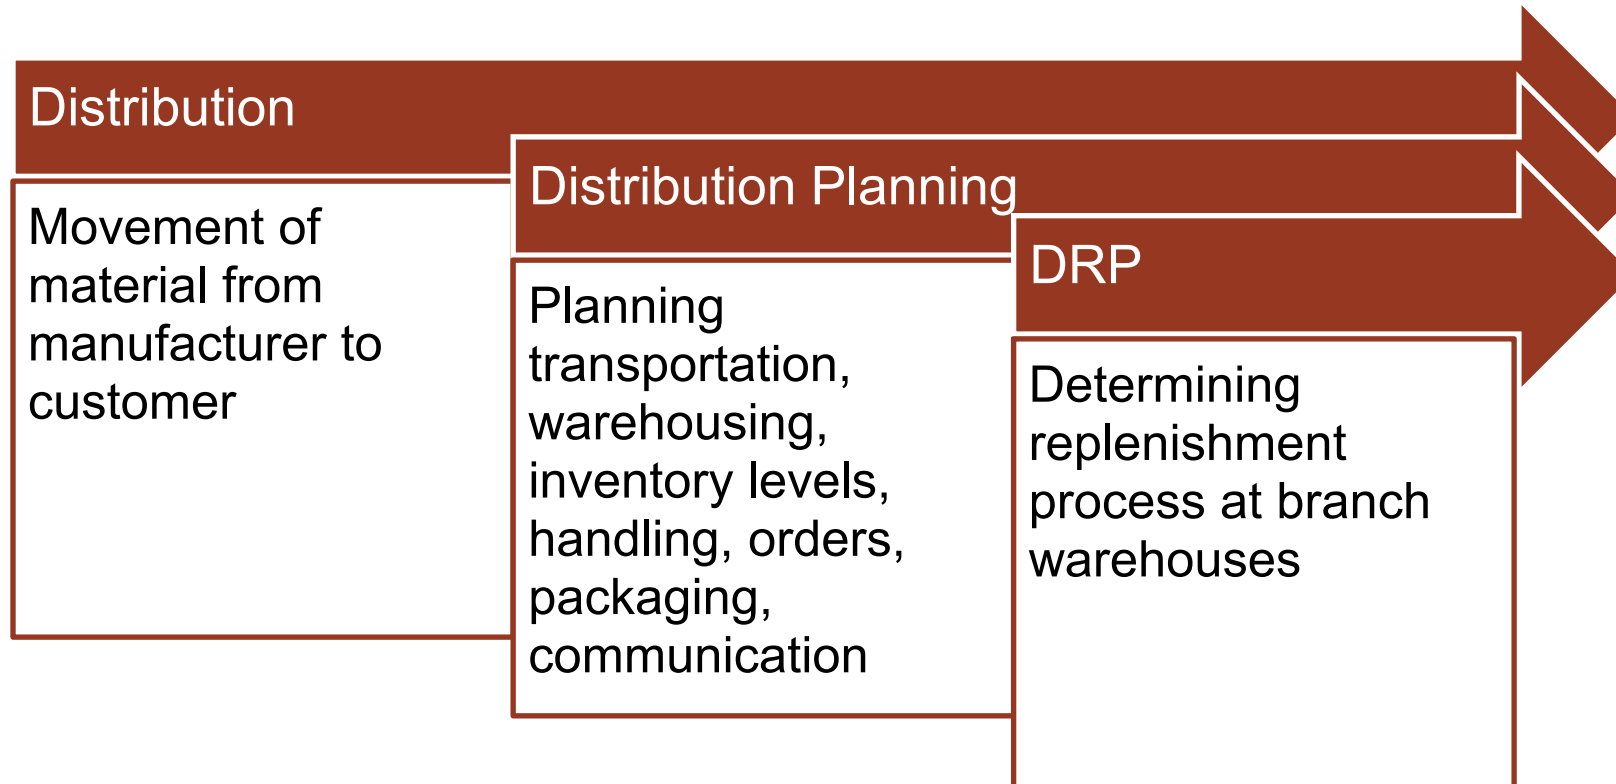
Distribution

Movement of material from manufacturer to customer

Distribution Planning

Planning transportation, warehousing, inventory levels, handling, orders, packaging, communication

DRP

Determining replenishment process at branch warehouses